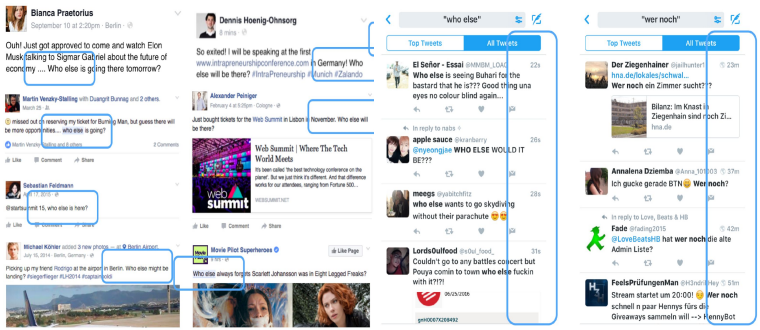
Bianca Praetorius
September 10 at 2:20pm · Berlin

Ouh! Just got approved to come and watch Elon Musk talking to Sigmar Gabriel about the future of economy .... Who else is going there tomorrow?

Martin Veraby-Stalling with Duangrit Bunnag and 2 others.
March 25

missed out on reserving my ticket for Burning Man, but guess there will be more opportunities... who else is going?

Like · Comment · Share

Sebastian Feldmann

@startsummit 15, who else is here?

Michael Körner added 3 new photos — at Berlin Airport.
July 18, 2014 · Berlin, Germany

Picking up my friend Rodrigo at the airport in Berlin. Who else might be landing? #siegerflieger #LH2014 #spaziergang

Dennis Hoenig-Ohnsorg
8 mins

So exited! I will be speaking at the first www.intrapreneurshipconference.com in Germany! Who else will be there? #IntraPreneurship #Munich #Zalando

Alexander Peinger
February 4 at 6:29pm · Cologne

Just bought tickets for the Web Summit in Lisbon in November. Who else will be there?

Web Summit | Where The Tech World Meets
WEBSUMMIT.NET

web summit

Movie Pilot Superheroes
Like Page

Who else always forgets Scarlett Johansson was in Eight Legged Freaks?

"who else"

Top Tweets | All Tweets

El Señor - Essai @MMBM_LOAD 22s
Who else is seeing Buhari for the bastard that he is??? God thinks our eyes no colour blind again...

In reply to nabs
apple sauce @kranbarry 26s
@nyeongjae WHO ELSE WOULD IT BE??

meegs @yabitchfitz 28s
who else wants to go skydiving without their parachute

LordsGulfood @sou_food_ 31s
Couldn't go to any battles concert but Pouya comin to town who else fuckin with it?!?!

"wer noch"

Top Tweets | All Tweets

Der Ziegenhainer @jaihunter1 23m
hna.de/lokales/schwal...
Wer noch ein Zimmer sucht??

Bilanz: Im Knast in Ziegenhain sind noch Zi...
hna.de

Annalena Dziemba @Anna_101003 5m
Ich gucke gerade BTN Wer noch?

In reply to Love, Beats & HB
Fade @fading2015 6m
@LoveBeatsHB hat wer noch die alte Admin Liste?

FeelsPrüfungenMan @H2andHHey 51m
Stream startet um 20:00! Wer noch schnell n paar Hennys für die Giveaway sammeln will --> HennyBot